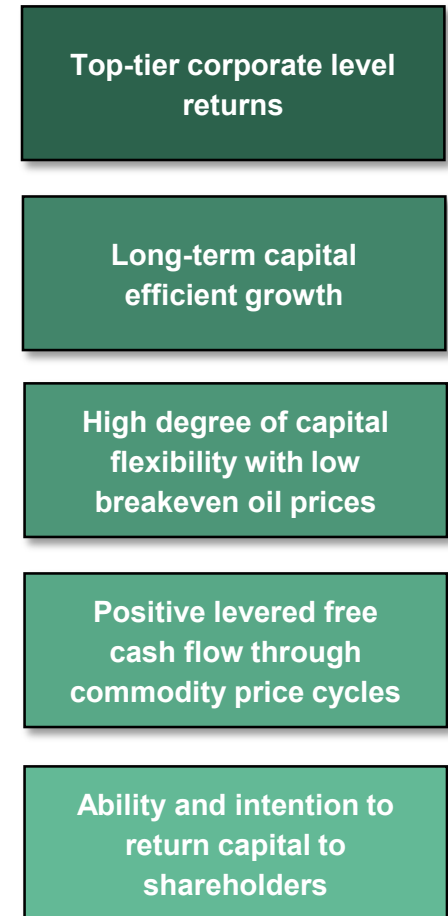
Top-tier corporate level returns

Long-term capital efficient growth

High degree of capital flexibility with low breakeven oil prices

Positive levered free cash flow through commodity price cycles

Ability and intention to return capital to shareholders